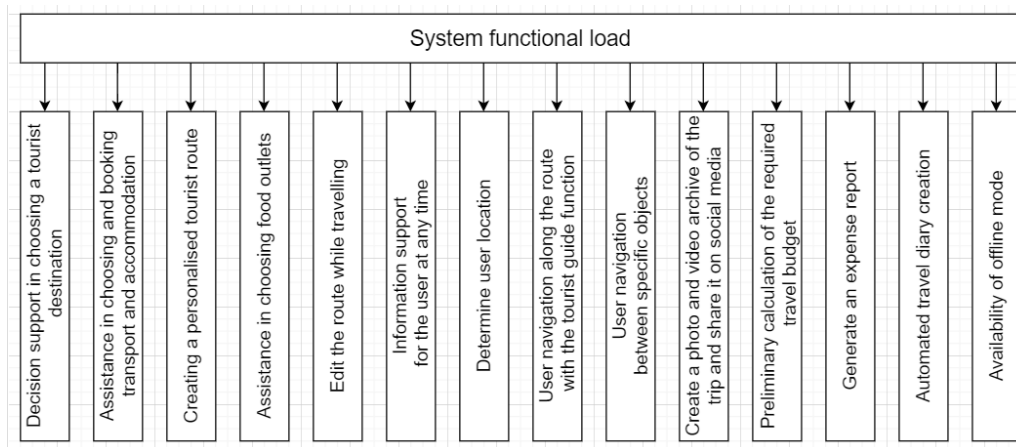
System functional load

Decision support in choosing a tourist destination

Assistance in choosing and booking transport and accommodation

Creating a personalised tourist route

Assistance in choosing food outlets

Edit the route while travelling

Information support for the user at any time

Determine user location

User navigation along the route with the tourist guide function

User navigation between specific objects

Create a photo and video archive of the trip and share it on social media

Preliminary calculation of the required travel budget

Generate an expense report

Automated travel diary creation

Availability of offline mode